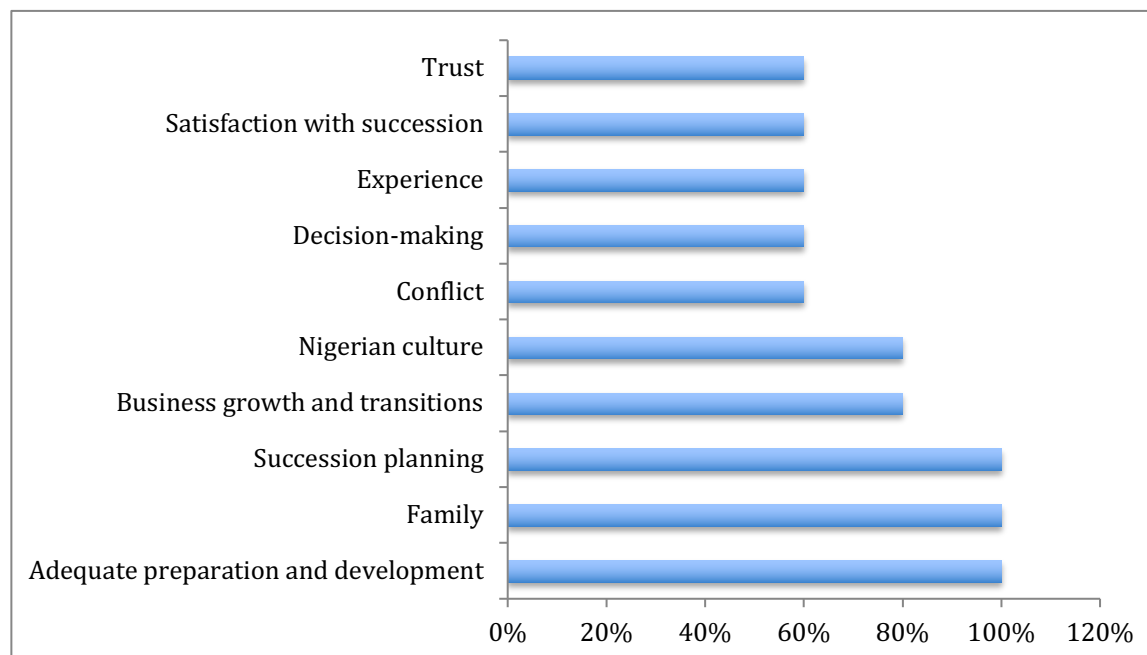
Trust
Satisfaction with succession
Experience
Decision-making
Conflict
Nigerian culture
Business growth and transitions
Succession planning
Family
Adequate preparation and development

0%
20%
40%
60%
80%
100%
120%